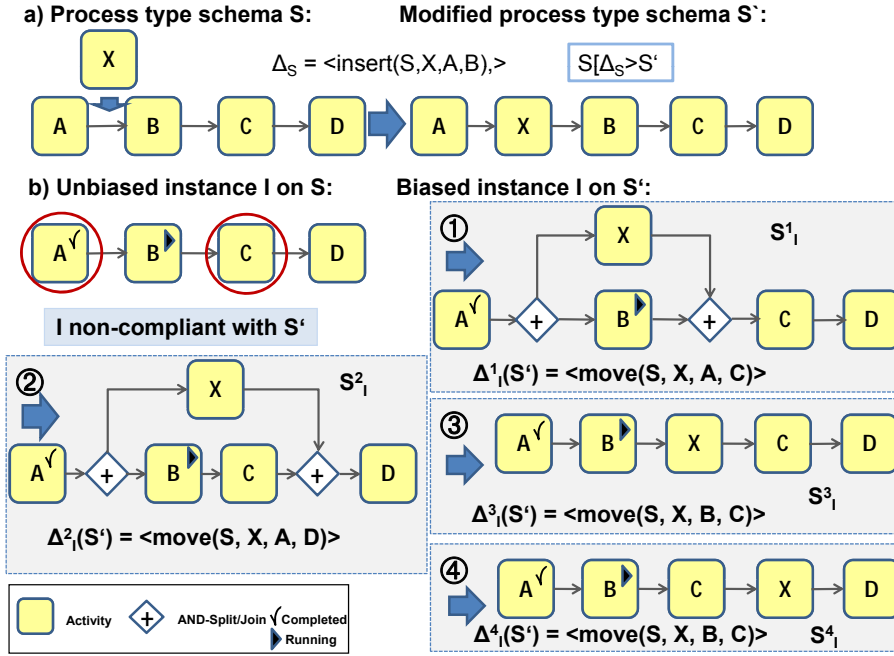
a) Process type schema S:

Modified process type schema S`:

X

$\Delta_S$ = <insert(S,X,A,B),>

S[$\Delta_S$>S'

A B C D

A X B C D

b) Unbiased instance I on S:

A√ B C D

I non-compliant with S'

Biased instance I on S':

①

X

$S^1_I$

A√ + B + C D

$\Delta^1_I$(S') = <move(S, X, A, C)>

②

X

$S^2_I$

A√ + B C + D

$\Delta^2_I$(S') = <move(S, X, A, D)>

③

A√ B X C D

$S^3_I$

$\Delta^3_I$(S') = <move(S, X, B, C)>

④

A√ B C X D

$\Delta^4_I$(S') = <move(S, X, B, C)>

$S^4_I$

Activity

+ AND-Split/Join

√ Completed

Running